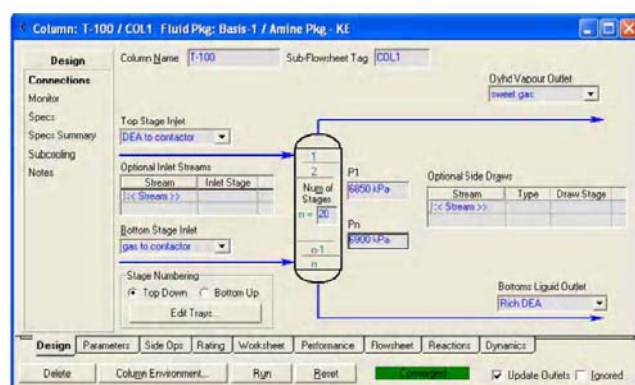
Column: T-100 / COL1 Fluid Pkg: Basis-1 / Amine Pkg - KE

Design
Connections
Monitor
Specs
Specs Summary
Subcooling
Notes

Column Name T-100
Sub-Flowsheet Tag COL1

Ovhd Vapour Outlet
sweet gas

Top Stage Inlet
DEA to contactor

Optional Inlet Streams
| Stream | Inlet Stage |
|---|---|
| << Stream >> | |

1
2
Num of Stages
n = 20
n-1
n

P1
6850 kPa

Pn
6900 kPa

Optional Side Draws
| Stream | Type | Draw Stage |
|---|---|---|
| << Stream >> | | |

Bottom Stage Inlet
gas to contactor

Stage Numbering
Top Down Bottom Up
Edit Trays...

Bottoms Liquid Outlet
Rich DEA

Design | Parameters | Side Ops | Rating | Worksheet | Performance | Flowsheet | Reactions | Dynamics

Delete | Column Environment... | Run | Reset | Converged | Update Outlets | Ignored